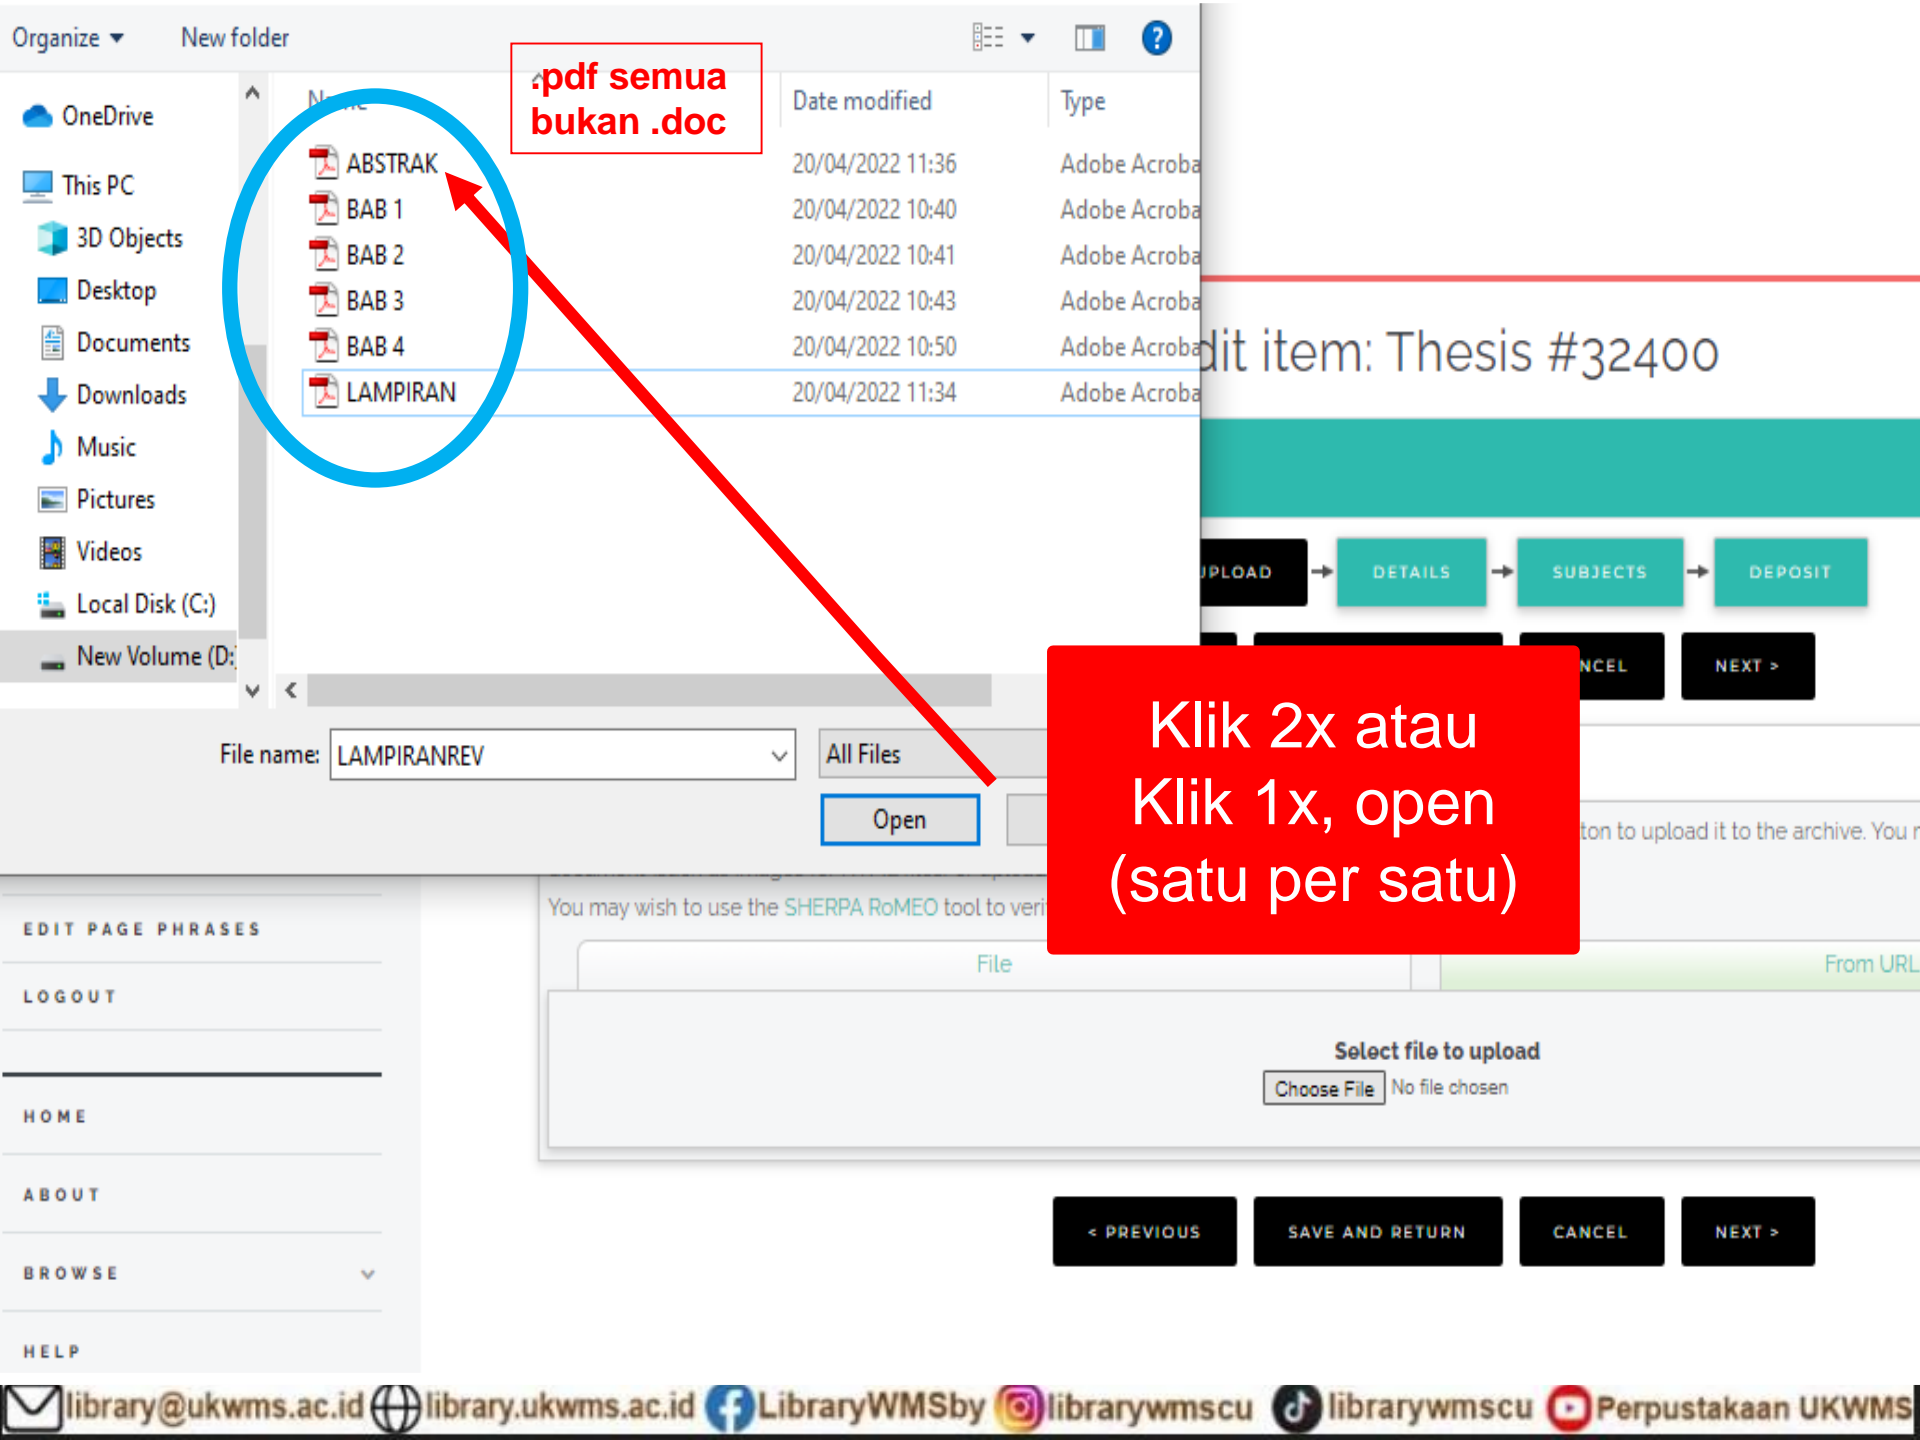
Organize ▾ New folder

.pdf semua bukan .doc

OneDrive
This PC
3D Objects
Desktop
Documents
Downloads
Music
Pictures
Videos
Local Disk (C:)
New Volume (D:

| Name | Date modified | Type |
|---|---|---|
| ABSTRAK | 20/04/2022 11:36 | Adobe Acroba |
| BAB 1 | 20/04/2022 10:40 | Adobe Acroba |
| BAB 2 | 20/04/2022 10:41 | Adobe Acroba |
| BAB 3 | 20/04/2022 10:43 | Adobe Acroba |
| BAB 4 | 20/04/2022 10:50 | Adobe Acroba |
| LAMPIRAN | 20/04/2022 11:34 | Adobe Acroba |

File name: LAMPIRANREV
All Files
Open

dit item: Thesis #32400

PLOAD → DETAILS → SUBJECTS → DEPOSIT

NCEL NEXT >

Klik 2x atau Klik 1x, open (satu per satu)

ton to upload it to the archive. You r

You may wish to use the SHERPA RoMEO tool to veri

File
From URL

Select file to upload
Choose File No file chosen

EDIT PAGE PHRASES
LOGOUT
HOME
ABOUT
BROWSE
HELP

< PREVIOUS SAVE AND RETURN CANCEL NEXT >

library@ukwms.ac.id library.ukwms.ac.id LibraryWMSby librarywmscu librarywmscu Perpustakaan UKWMS